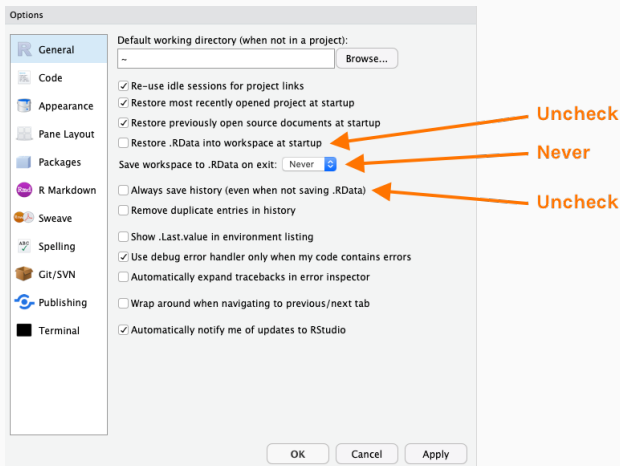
Options

General
Code
Appearance
Pane Layout
Packages
R Markdown
Sweave
Spelling
Git/SVN
Publishing
Terminal

Default working directory (when not in a project):
~
Browse...

Re-use idle sessions for project links
Restore most recently opened project at startup
Restore previously open source documents at startup
Restore .RData into workspace at startup
Save workspace to .RData on exit: Never
Always save history (even when not saving .RData)
Remove duplicate entries in history

Show .Last.value in environment listing
Use debug error handler only when my code contains errors
Automatically expand tracebacks in error inspector

Wrap around when navigating to previous/next tab

Automatically notify me of updates to RStudio

Uncheck
Never
Uncheck

OK
Cancel
Apply